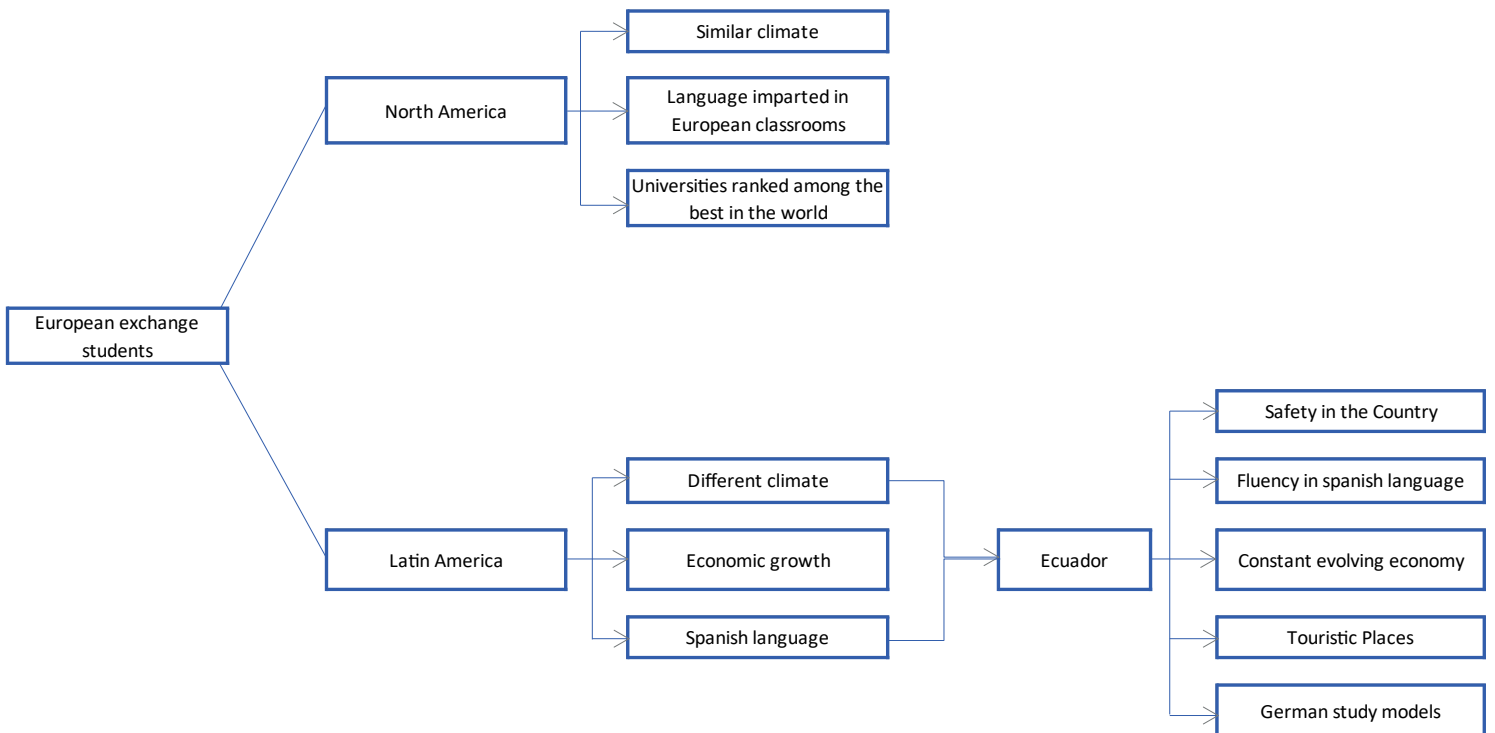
European exchange students

North America

Similar climate

Language imparted in European classrooms

Universities ranked among the best in the world

Latin America

Different climate

Economic growth

Spanish language

Ecuador

Safety in the Country

Fluency in spanish language

Constant evolving economy

Touristic Places

German study models